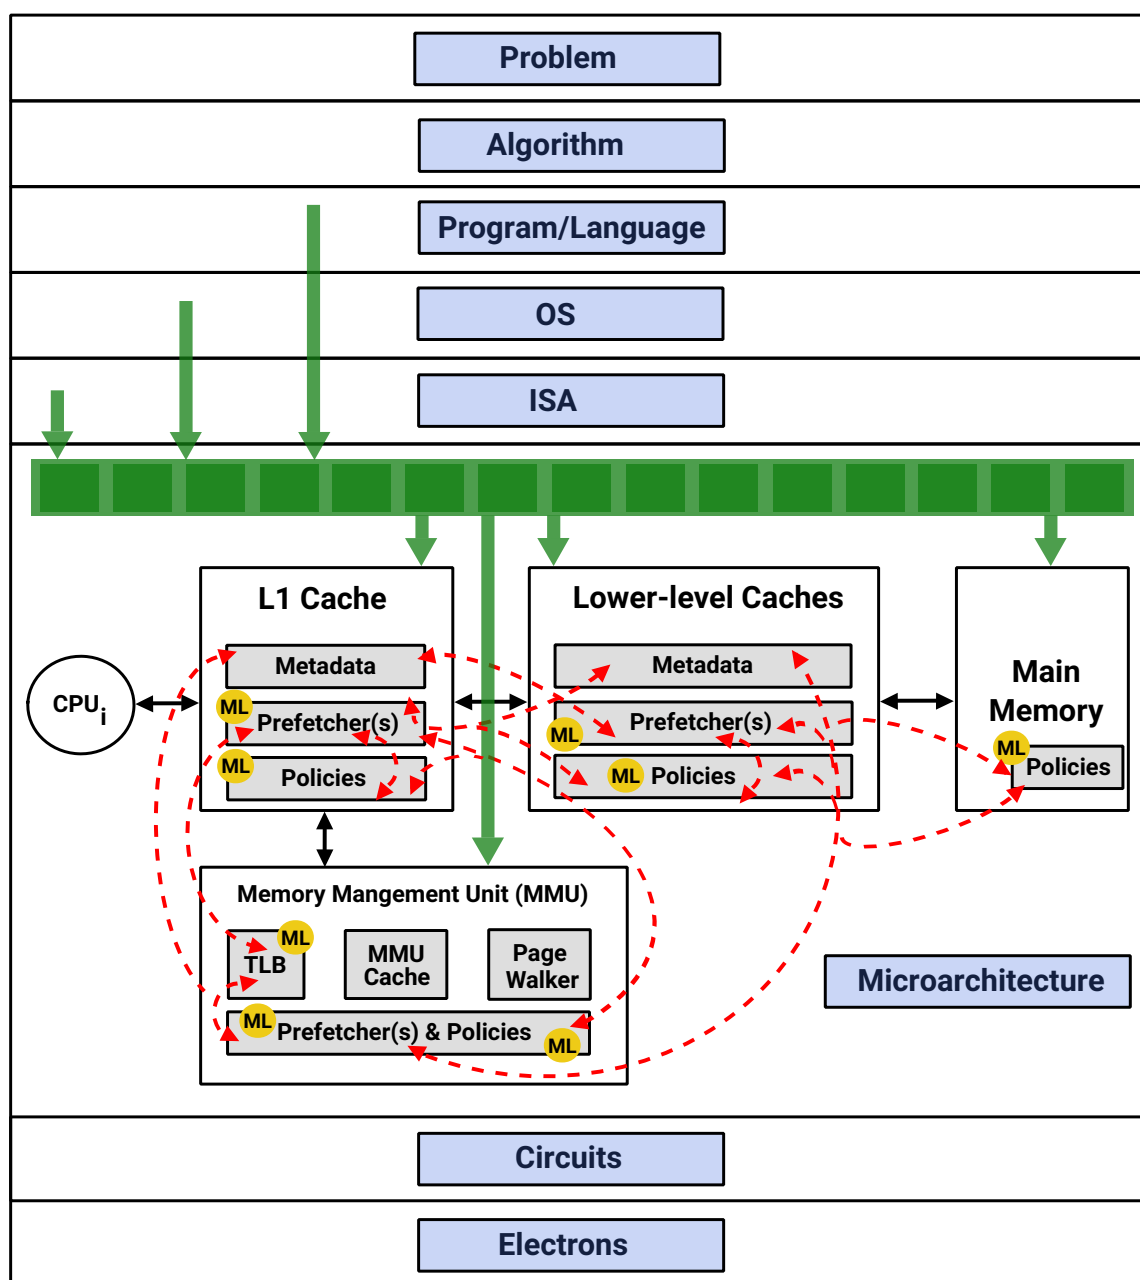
Problem

Algorithm

Program/Language

OS

ISA

L1 Cache

Metadata

ML Prefetcher(s)

ML Policies

Lower-level Caches

Metadata

ML Prefetcher(s)

ML Policies

Main Memory

ML Policies

$CPU_i$

Memory Mangement Unit (MMU)

ML TLB

MMU Cache

Page Walker

ML Prefetcher(s) & Policies ML

Microarchitecture

Circuits

Electrons